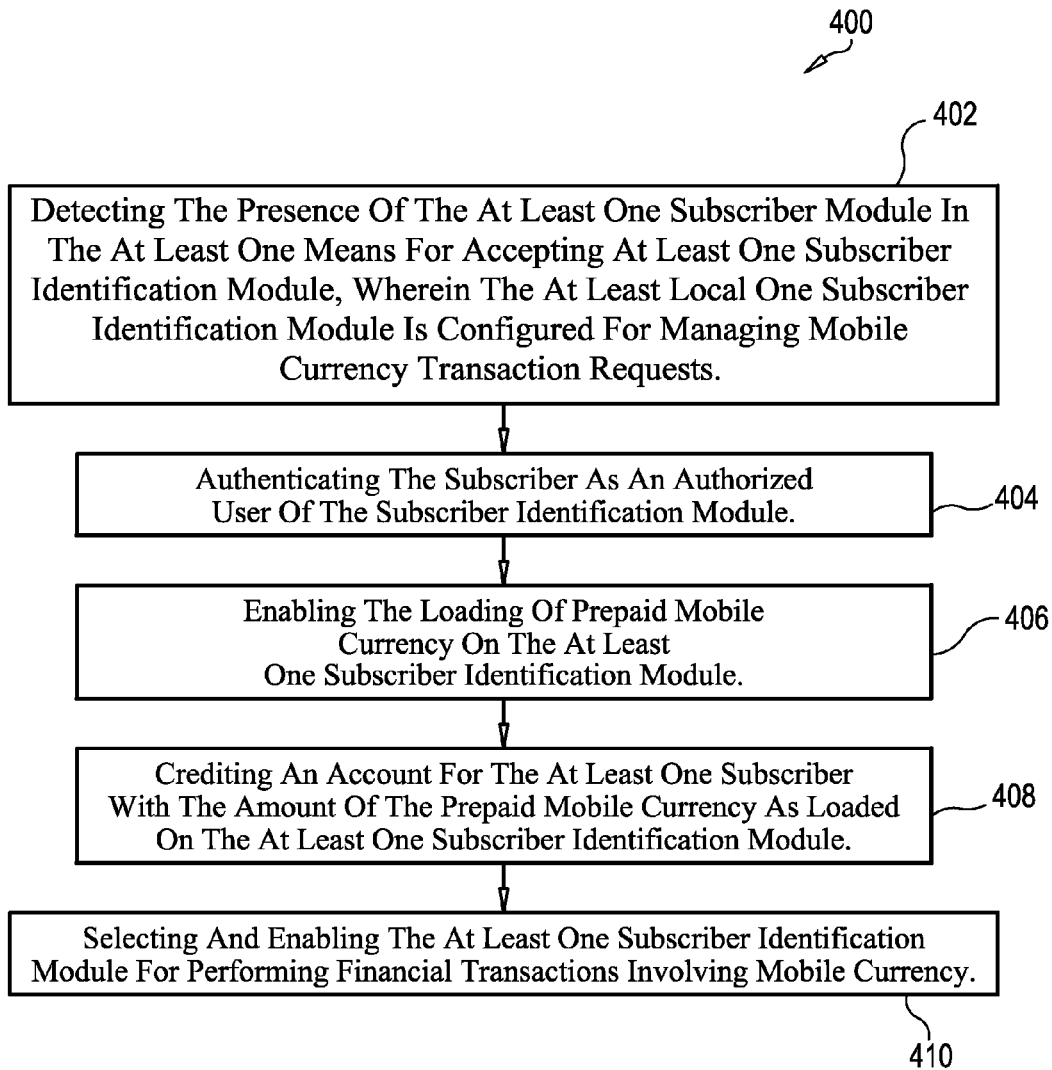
400

402

Detecting The Presence Of The At Least One Subscriber Module In The At Least One Means For Accepting At Least One Subscriber Identification Module, Wherein The At Least Local One Subscriber Identification Module Is Configured For Managing Mobile Currency Transaction Requests.

Authenticating The Subscriber As An Authorized User Of The Subscriber Identification Module.

404

Enabling The Loading Of Prepaid Mobile Currency On The At Least One Subscriber Identification Module.

406

Crediting An Account For The At Least One Subscriber With The Amount Of The Prepaid Mobile Currency As Loaded On The At Least One Subscriber Identification Module.

408

Selecting And Enabling The At Least One Subscriber Identification Module For Performing Financial Transactions Involving Mobile Currency.

410